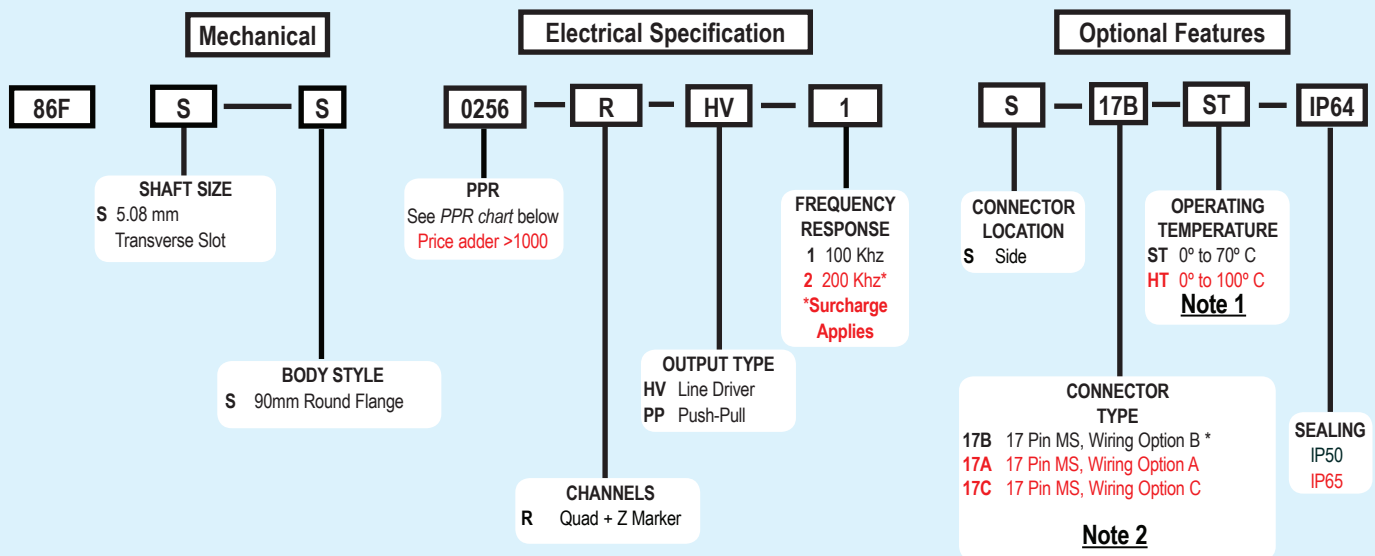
Mechanical

Electrical Specification

Optional Features

86F S — S 0256 — R — HV — 1 S — 17B — ST — IP64

SHAFT SIZE
S 5.08 mm Transverse Slot

BODY STYLE
S 90mm Round Flange

PPR
See *PPR chart* below
Price adder >1000

CHANNELS
R Quad + Z Marker

OUTPUT TYPE
HV Line Driver
PP Push-Pull

FREQUENCY RESPONSE
1 100 Khz
2 200 Khz*
*Surcharge Applies

CONNECTOR LOCATION
S Side

OPERATING TEMPERATURE
ST 0º to 70º C
HT 0º to 100º C
Note 1

CONNECTOR TYPE
17B 17 Pin MS, Wiring Option B *
17A 17 Pin MS, Wiring Option A
17C 17 Pin MS, Wiring Option C

Note 2

SEALING
IP50
IP65